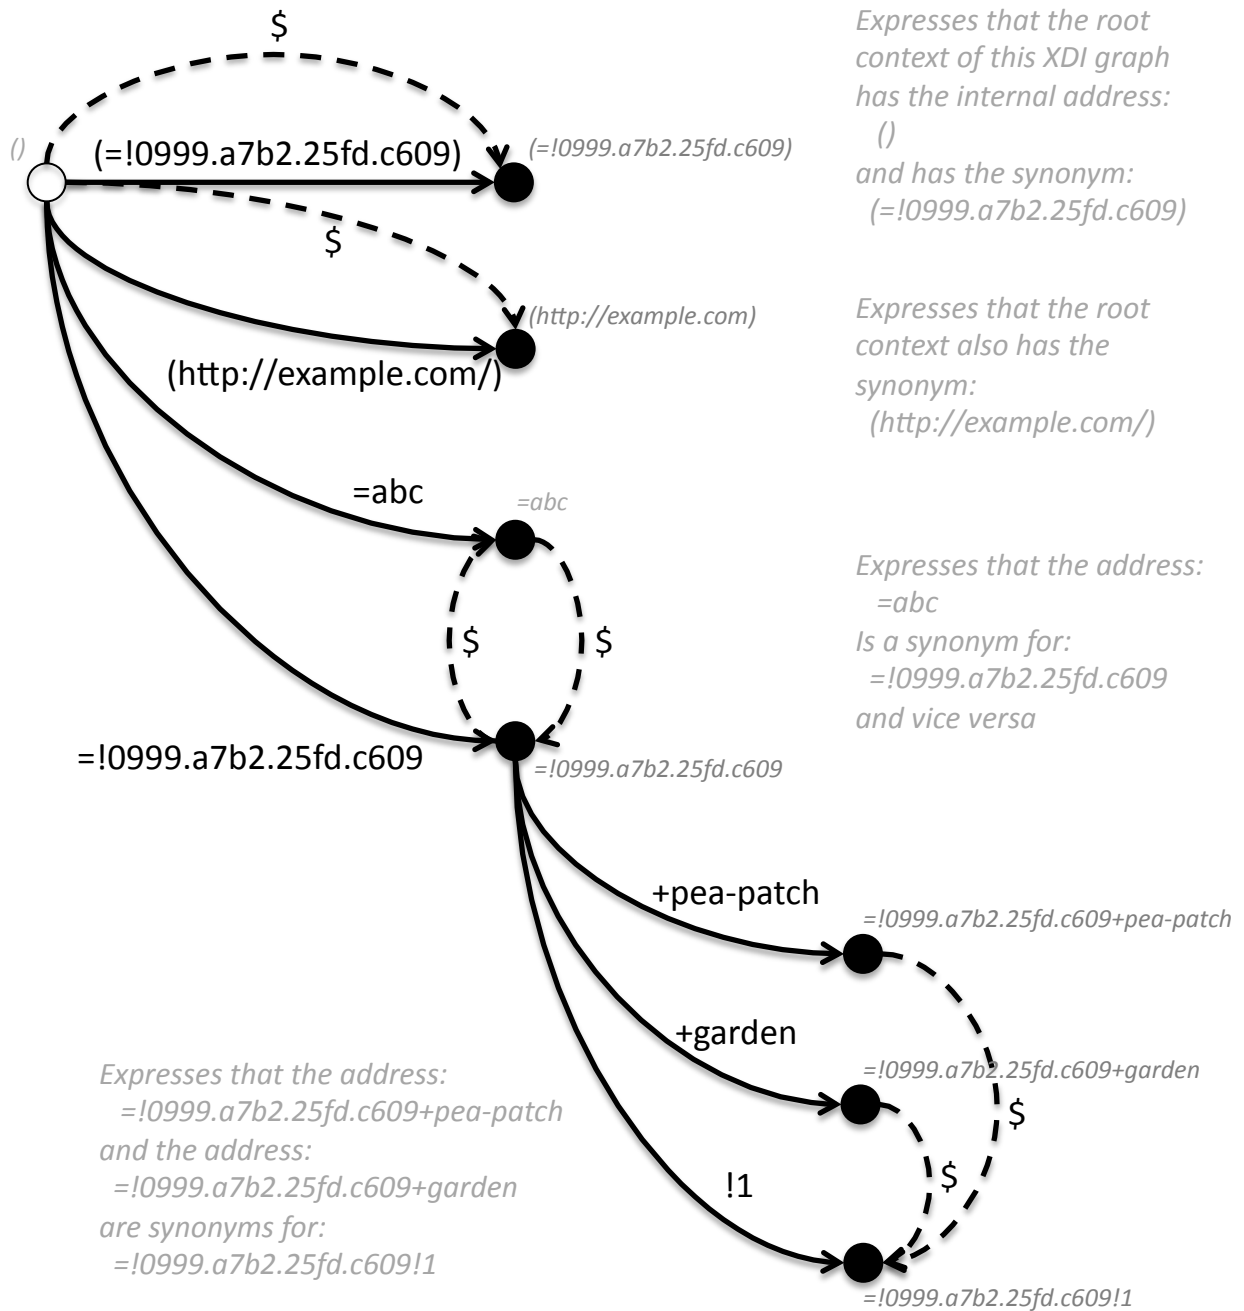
$

()

(=!0999.a7b2.25fd.c609)

(=!0999.a7b2.25fd.c609)

$

(http://example.com)

(http://example.com/)

Expresses that the root context of this XDI graph has the internal address:
()
and has the synonym:
(=!0999.a7b2.25fd.c609)

Expresses that the root context also has the synonym:
(http://example.com/)

=abc

=abc

$

$

Expresses that the address:
=abc
Is a synonym for:
=!0999.a7b2.25fd.c609
and vice versa

=!0999.a7b2.25fd.c609

=!0999.a7b2.25fd.c609

+pea-patch

=!0999.a7b2.25fd.c609+pea-patch

+garden

=!0999.a7b2.25fd.c609+garden

$

$

!1

=!0999.a7b2.25fd.c609!1

Expresses that the address:
=!0999.a7b2.25fd.c609+pea-patch
and the address:
=!0999.a7b2.25fd.c609+garden
are synonyms for:
=!0999.a7b2.25fd.c609!1